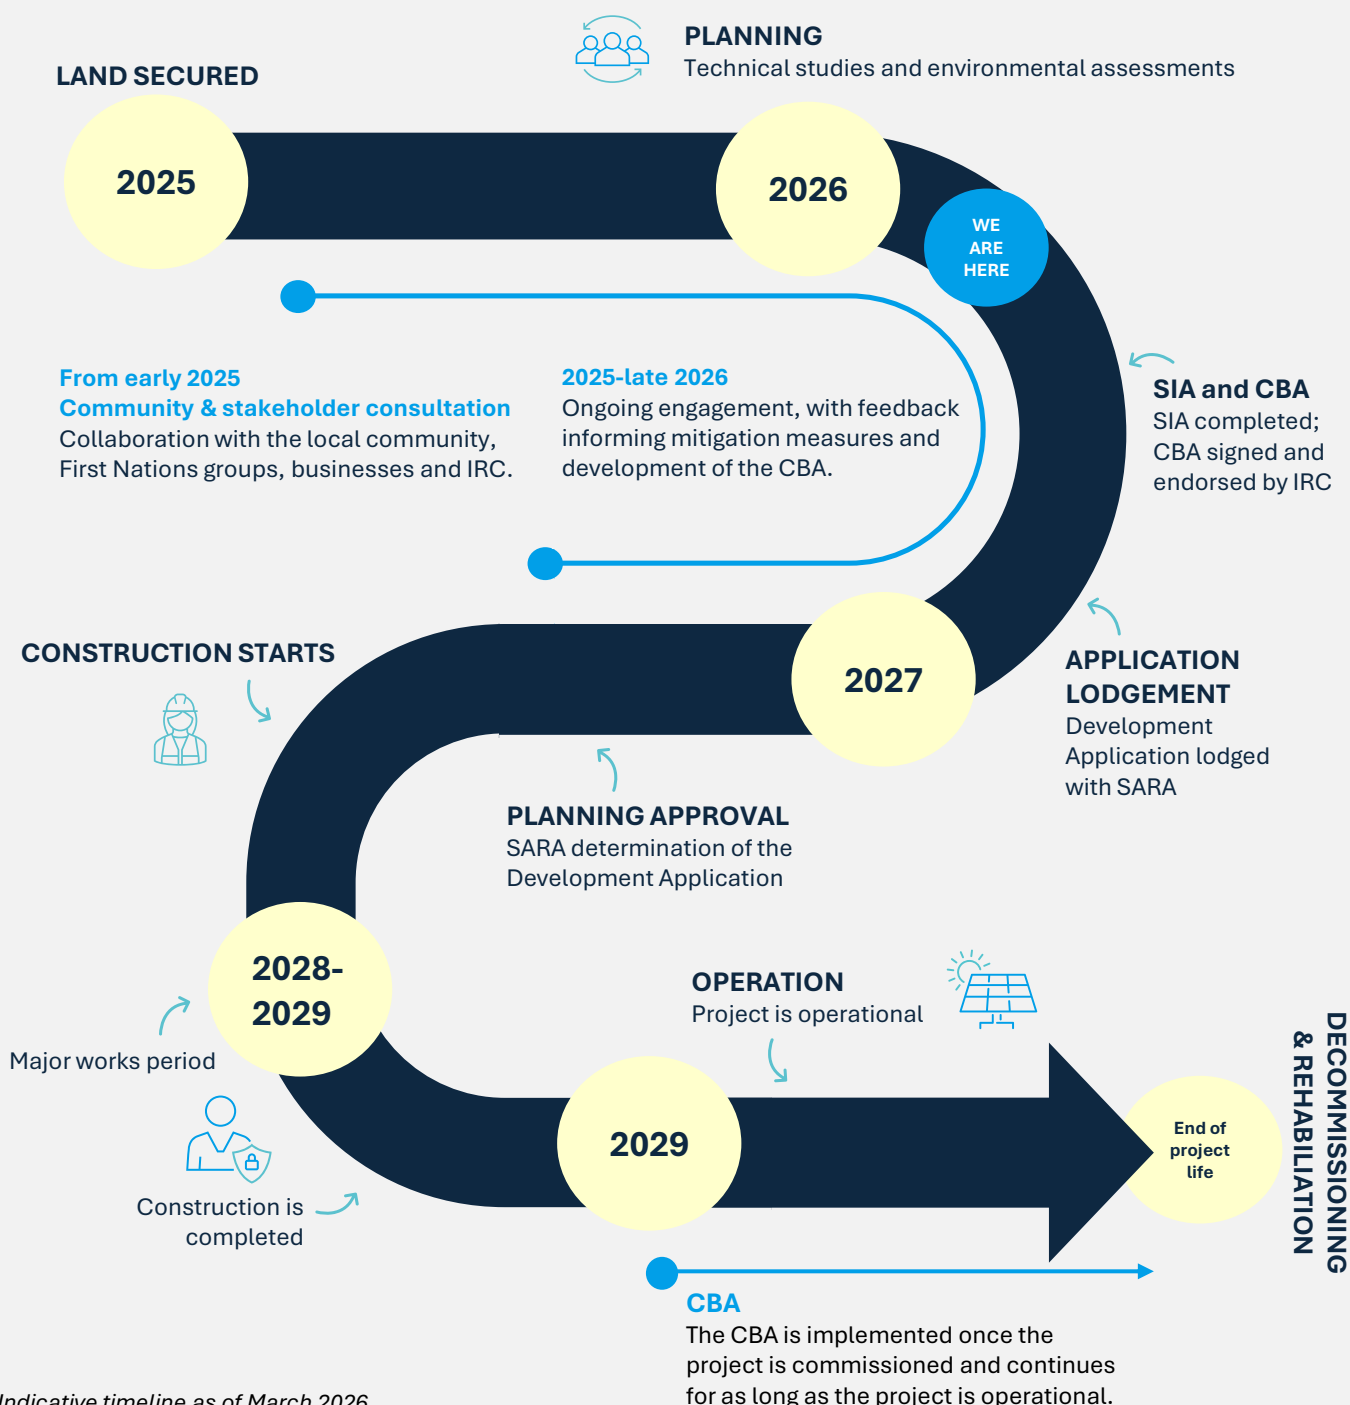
PLANNING
Technical studies and environmental assessments

LAND SECURED

2025

2026

WE ARE HERE

From early 2025
Community & stakeholder consultation
Collaboration with the local community, First Nations groups, businesses and IRC.

2025-late 2026
Ongoing engagement, with feedback informing mitigation measures and development of the CBA.

SIA and CBA
SIA completed; CBA signed and endorsed by IRC

CONSTRUCTION STARTS

2027

APPLICATION LODGEMENT
Development Application lodged with SARA

PLANNING APPROVAL
SARA determination of the Development Application

2028-2029

Major works period

OPERATION
Project is operational

DECOMMISSIONING & REHABILIATION

2029

End of project life

Construction is completed

CBA
The CBA is implemented once the project is commissioned and continues for as long as the project is operational.

Indicative timeline as of March 2026